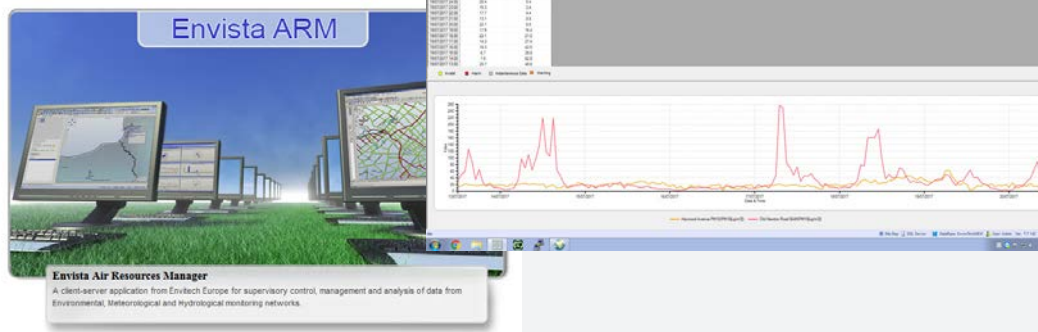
Envista ARM

Envista Air Resources Manager

A client-server application from Envitech Europe for supervisory control, management and analysis of data from Environmental, Meteorological and Hydrological monitoring networks.